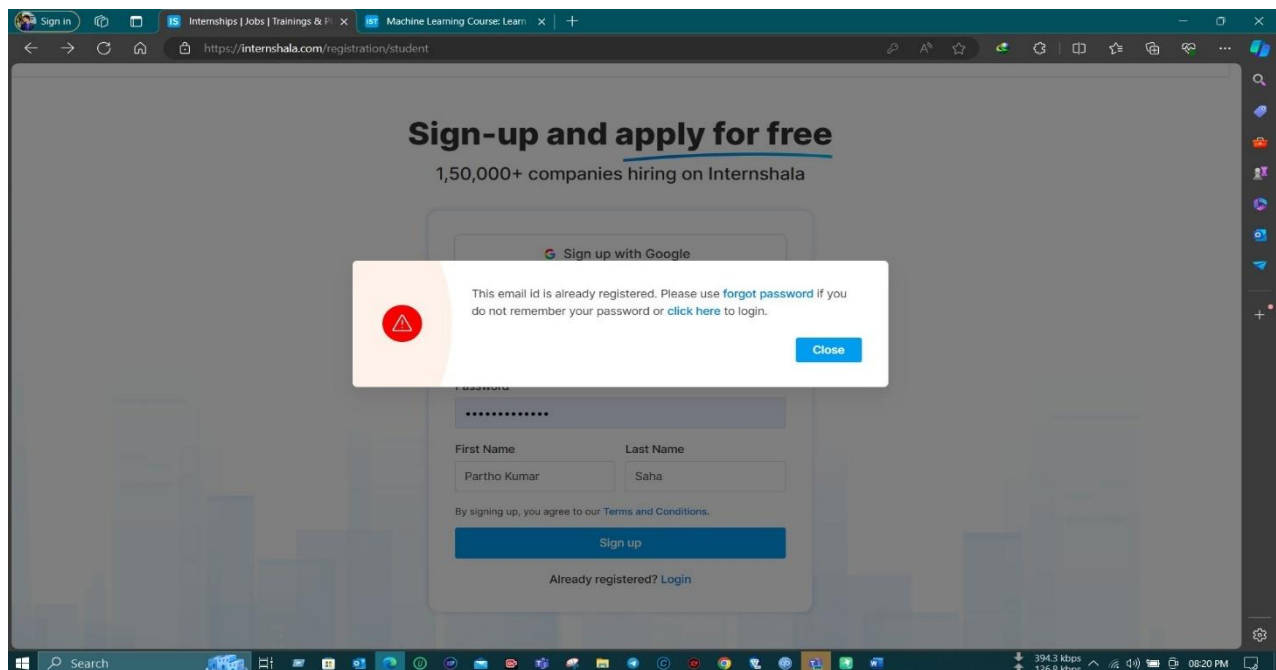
Sign in

Internships | Jobs | Trainings & Pl

Machine Learning Course: Learn

https://internshala.com/registration/student

Sign-up and apply for free

1,50,000+ companies hiring on Internshala

Sign up with Google

This email id is already registered. Please use forgot password if you do not remember your password or click here to login.

Close

Password

•••••••••••••

First Name

Last Name

Partho Kumar

Saha

By signing up, you agree to our Terms and Conditions.

Sign up

Already registered? Login

Search

394.3 kbps
126.8 kbps

08:20 PM